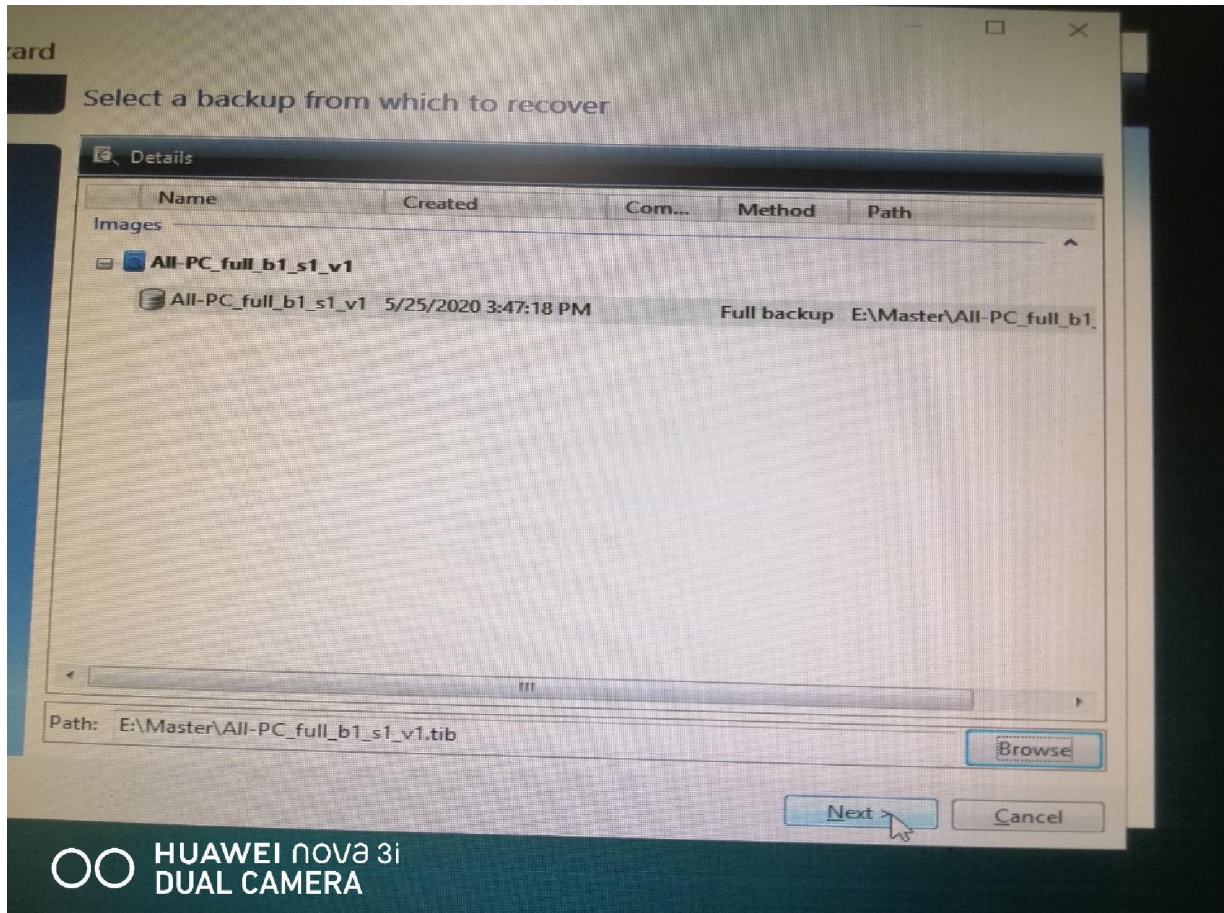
zard

Select a backup from which to recover

Details

| Name | Created | Com... | Method | Path |
|---|---|---|---|---|
| Images | | | | |
| All-PC_full_b1_s1_v1 | | | | |
| All-PC_full_b1_s1_v1 | 5/25/2020 3:47:18 PM | | Full backup | E:\Master\All-PC_full_b1_ |

Path: E:\Master\All-PC_full_b1_s1_v1.tib

Browse

Next >

Cancel

HUAWEI nova 3i
DUAL CAMERA